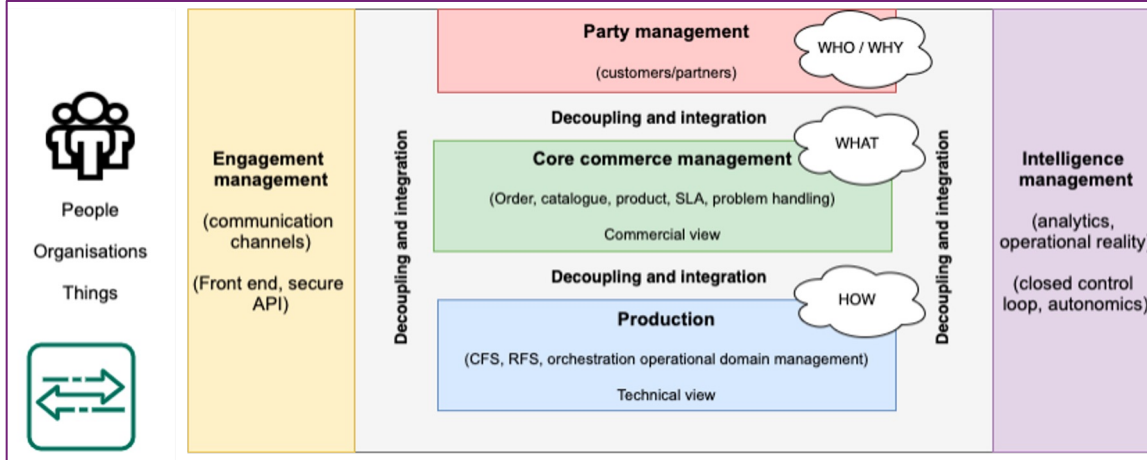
People

Organisations

Things

Engagement management

(communication channels)

(Front end, secure API)

Decoupling and integration

Party management

(customers/partners)

WHO / WHY

Decoupling and integration

Core commerce management

WHAT

(Order, catalogue, product, SLA, problem handling)

Commercial view

Decoupling and integration

Production

HOW

(CFS, RFS, orchestration operational domain management)

Technical view

Decoupling and integration

Intelligence management

(analytics, operational reality

(closed control loop, autonomics)